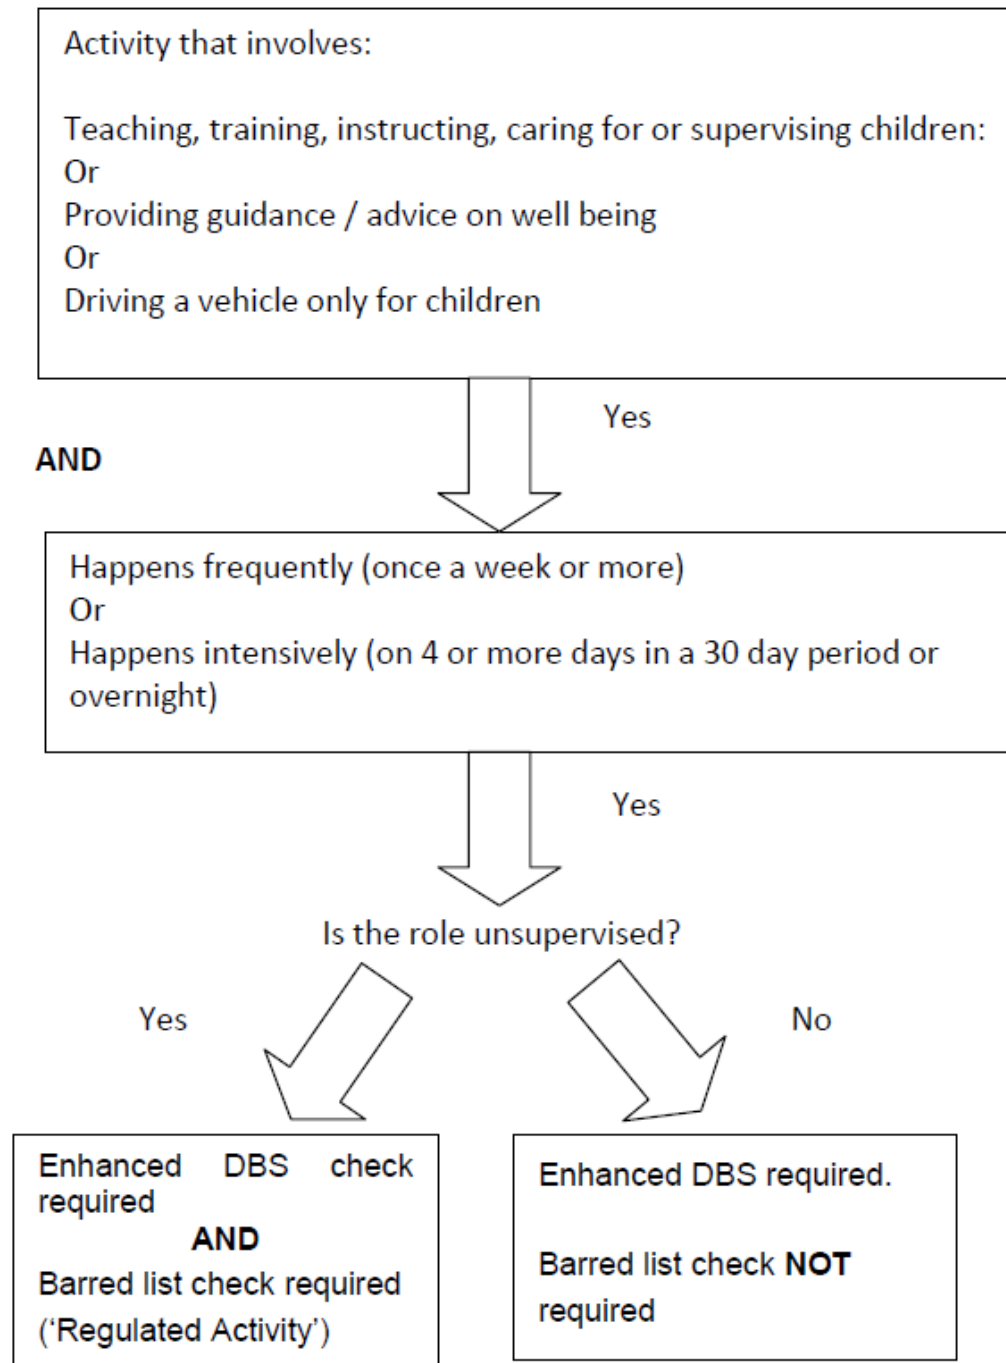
Activity that involves:

Teaching, training, instructing, caring for or supervising children:
Or
Providing guidance / advice on well being
Or
Driving a vehicle only for children

Yes

AND

Happens frequently (once a week or more)
Or
Happens intensively (on 4 or more days in a 30 day period or overnight)

Yes

Is the role unsupervised?

Yes

No

Enhanced DBS check required
AND
Barred list check required
('Regulated Activity')

Enhanced DBS required.

Barred list check **NOT** required